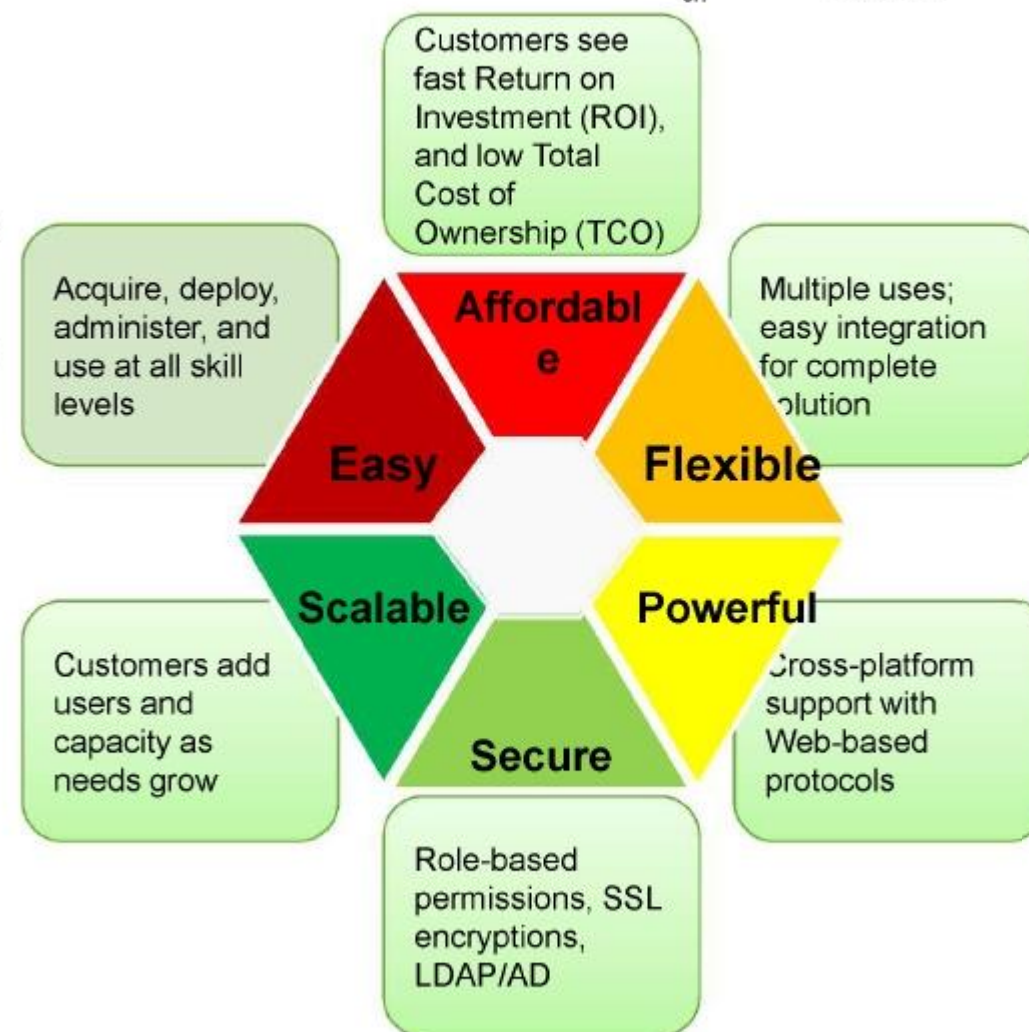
Customers see fast Return on Investment (ROI), and low Total Cost of Ownership (TCO)

Acquire, deploy, administer, and use at all skill levels

Affordabl e

Multiple uses; easy integration for complete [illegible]olution

Easy

Flexible

Scalable

Powerful

Customers add users and capacity as needs grow

Secure

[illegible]ross-platform support with Web-based protocols

Role-based permissions, SSL encryptions, LDAP/AD